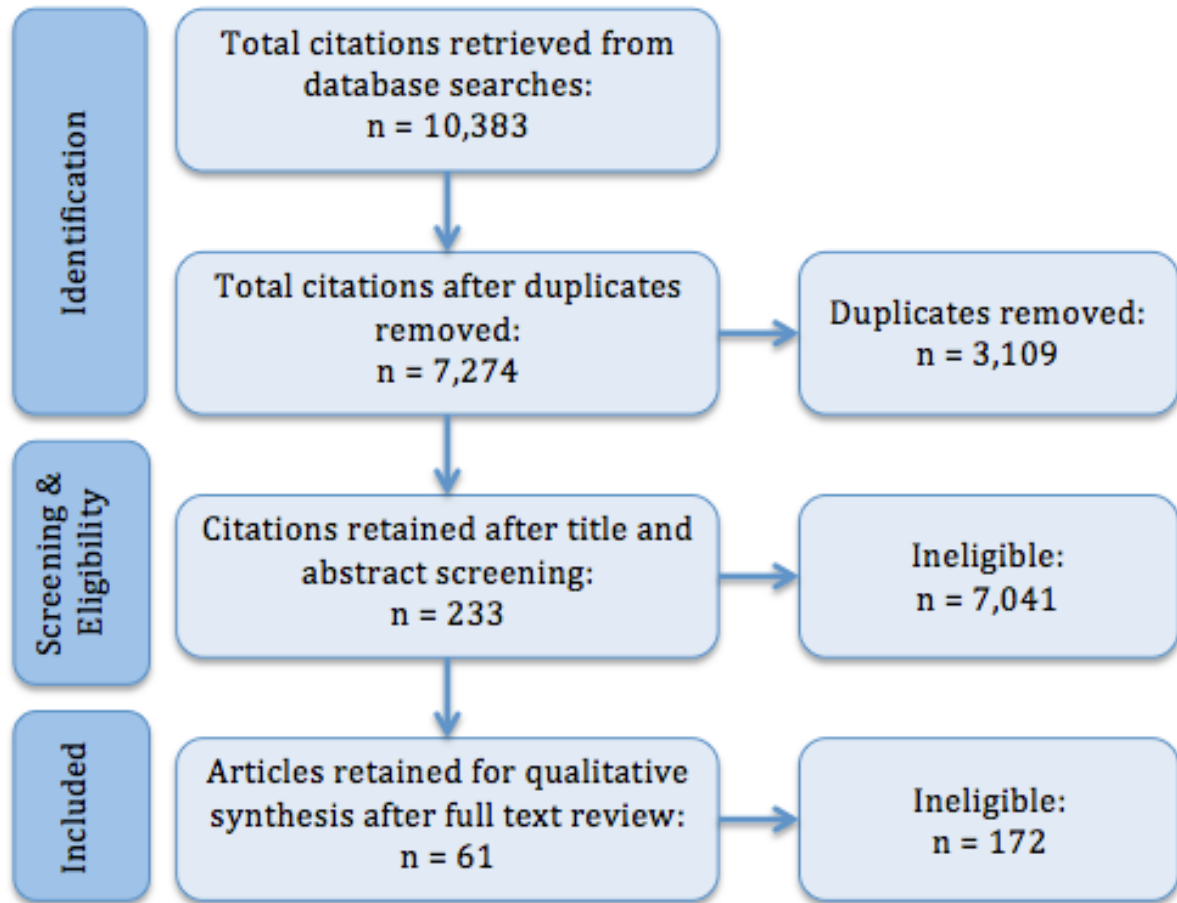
Identification

Total citations retrieved from database searches:
n = 10,383

Total citations after duplicates removed:
n = 7,274

Duplicates removed:
n = 3,109

Screening & Eligibility

Citations retained after title and abstract screening:
n = 233

Ineligible:
n = 7,041

Included

Articles retained for qualitative synthesis after full text review:
n = 61

Ineligible:
n = 172